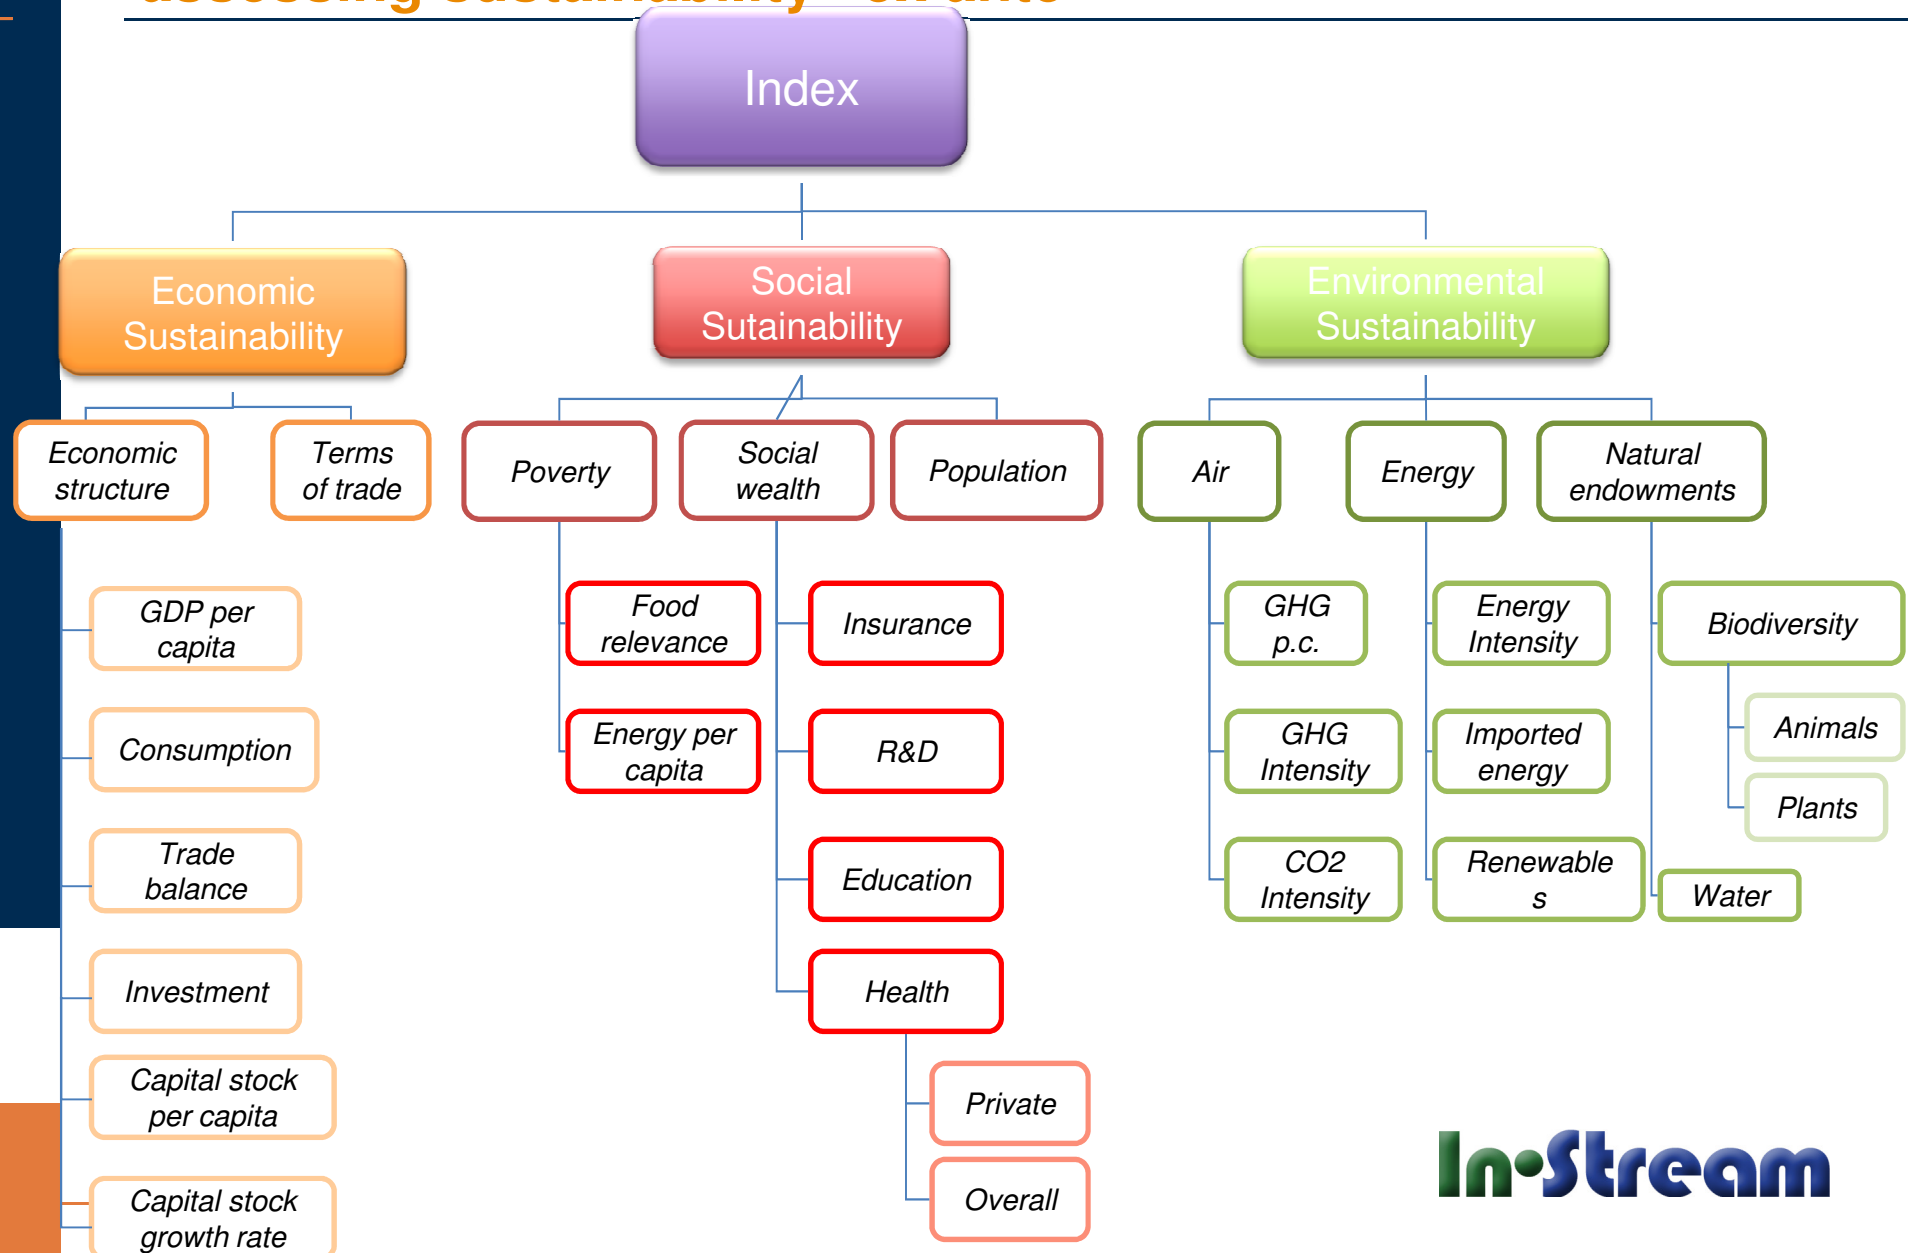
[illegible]

Index

Economic Sustainability

Social Sutainability

Environmental Sustainability

Economic structure

Terms of trade

Poverty

Social wealth

Population

Air

Energy

Natural endowments

GDP per capita

Consumption

Trade balance

Investment

Capital stock per capita

Capital stock growth rate

Food relevance

Energy per capita

Insurance

R&D

Education

Health

Private

Overall

GHG p.c.

GHG Intensity

CO2 Intensity

Energy Intensity

Imported energy

Renewable s

Biodiversity

Animals

Plants

Water

In•Stream